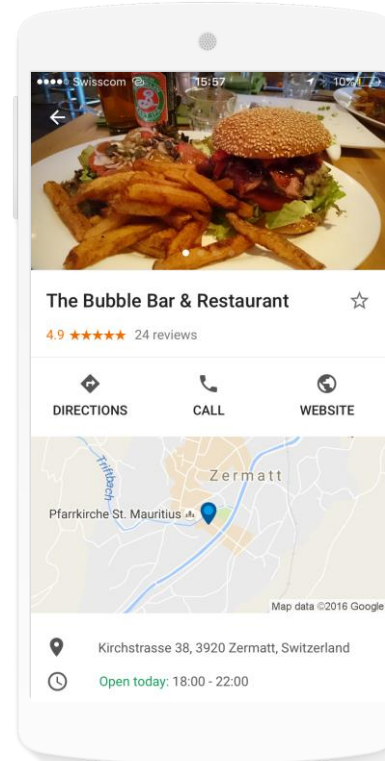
●●●●○ Swisscom 15:57 10%

The Bubble Bar & Restaurant ☆

4.9 ★★★★★ 24 reviews

DIRECTIONS

CALL

WEBSITE

Triftbach

Zermatt

Pfarrkirche St. Mauritius

Map data ©2016 Google

Kirchstrasse 38, 3920 Zermatt, Switzerland

Open today: 18:00 - 22:00